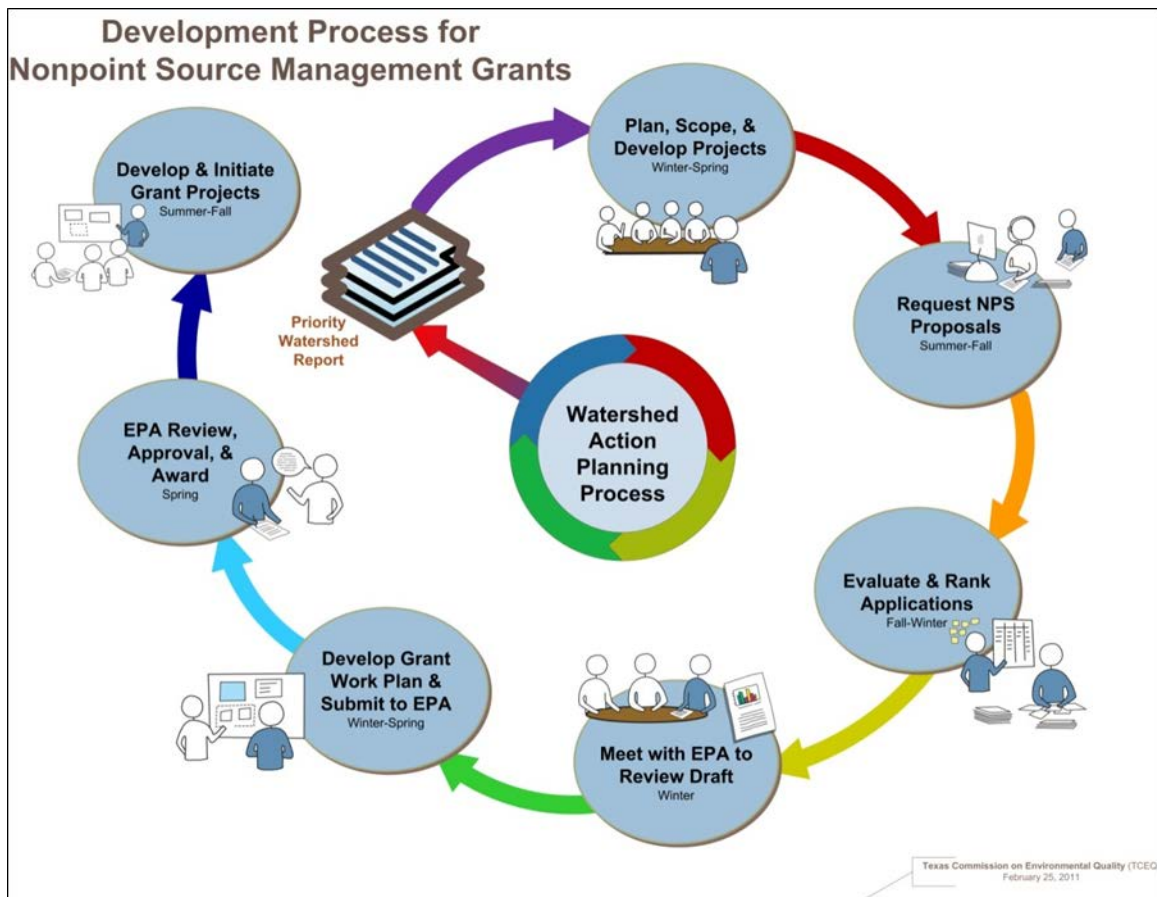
Development Process for Nonpoint Source Management Grants

Plan, Scope, & Develop Projects
Winter-Spring

Request NPS Proposals
Summer-Fall

Evaluate & Rank Applications
Fall-Winter

Meet with EPA to Review Draft
Winter

Develop Grant Work Plan & Submit to EPA
Winter-Spring

EPA Review, Approval, & Award
Spring

Develop & Initiate Grant Projects
Summer-Fall

Priority Watershed Report

Watershed Action Planning Process

Texas Commission on Environmental Quality (TCEQ)
February 25, 2011